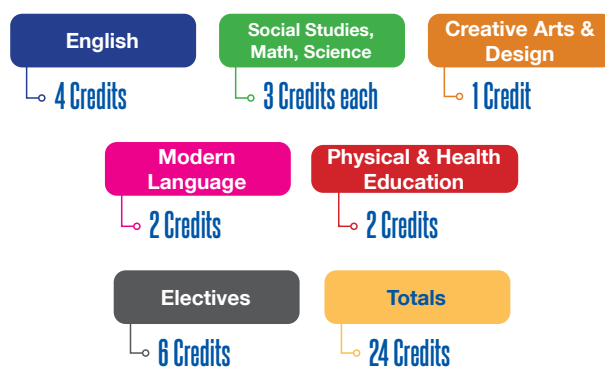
English
4 Credits

Social Studies, Math, Science
3 Credits each

Creative Arts & Design
1 Credit

Modern Language
2 Credits

Physical & Health Education
2 Credits

Electives
6 Credits

Totals
24 Credits